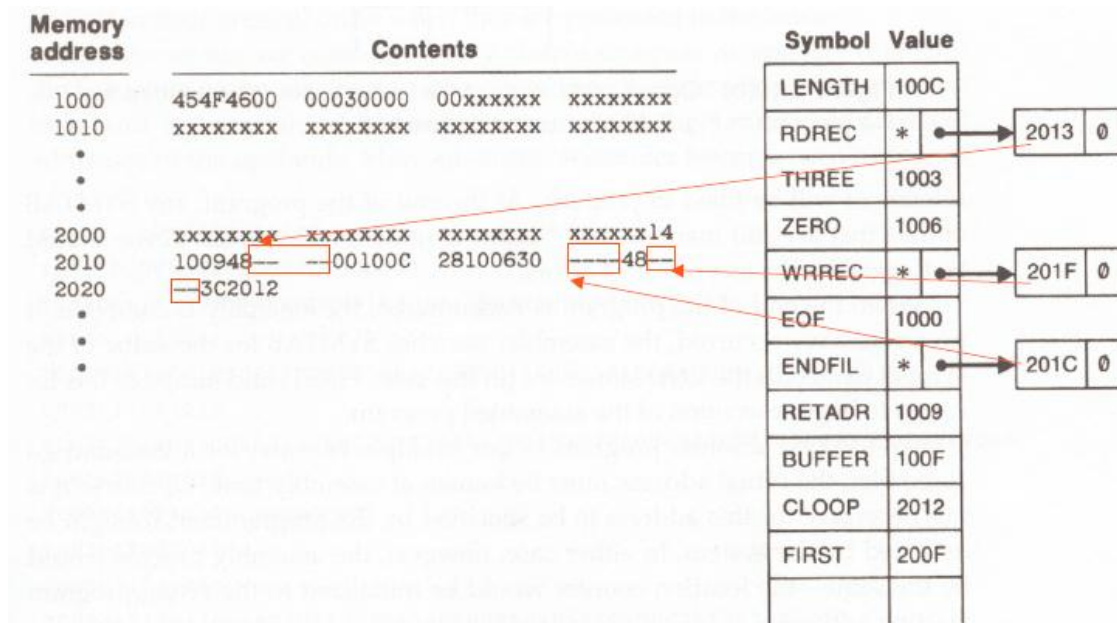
| Memory address | Contents | | | |
|---|---|---|---|---|
| 1000 | 454F4600 | 00030000 | 00xxxxxx | xxxxxxxx |
| 1010 | xxxxxxxx | xxxxxxxx | xxxxxxxx | xxxxxxxx |
| • | | | | |
| • | | | | |
| • | | | | |
| 2000 | xxxxxxxx | xxxxxxxx | xxxxxxxx | xxxxxx14 |
| 2010 | 100948-- | --00100C | 28100630 | ----48-- |
| 2020 | --3C2012 | | | |
| • | | | | |
| • | | | | |
| • | | | | |

| Symbol | Value |
|---|---|
| LENGTH | 100C |
| RDREC | * |
| THREE | 1003 |
| ZERO | 1006 |
| WRREC | * |
| EOF | 1000 |
| ENDFIL | * |
| RETADR | 1009 |
| BUFFER | 100F |
| CLOOP | 2012 |
| FIRST | 200F |

2013 Ø

201F Ø

201C Ø